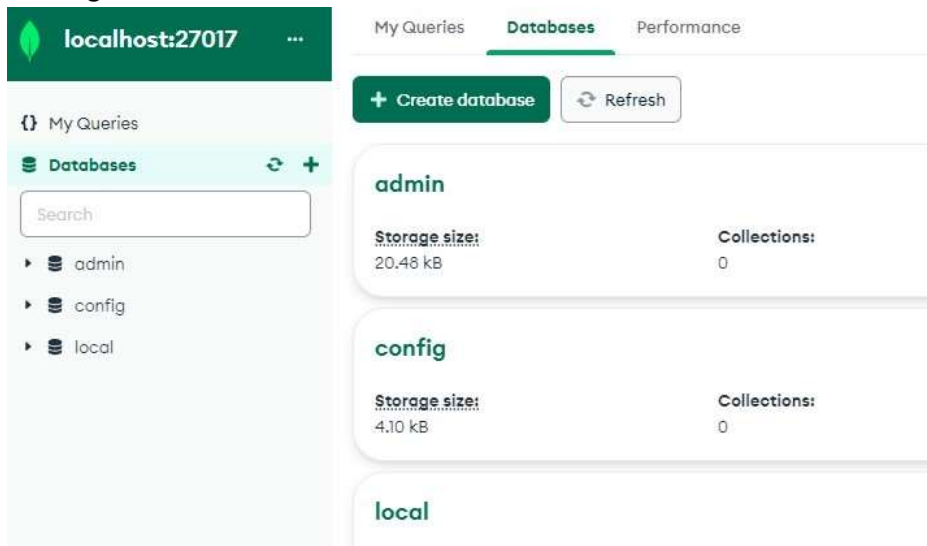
localhost:27017 ...

{} My Queries

Databases

Search

admin

config

local

My Queries | Databases | Performance

+ Create database

Refresh

admin

Storage size:
20.48 kB

Collections:
0

config

Storage size:
4.10 kB

Collections:
0

local